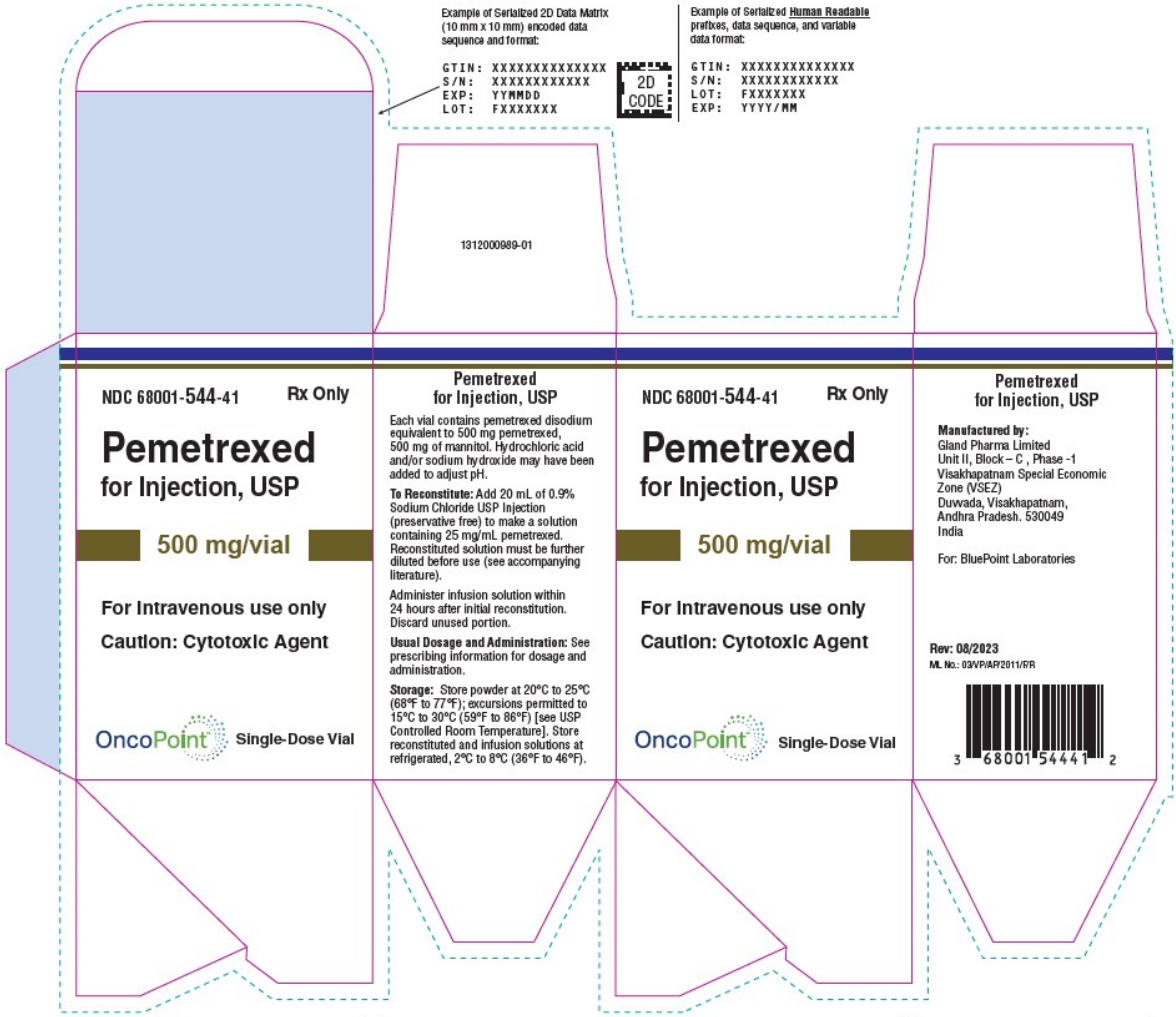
Example of Serialized 2D Data Matrix (10 mm x 10 mm) encoded data sequence and format:

GTIN: XXXXXXXXXXXXXX
S/N: XXXXXXXXXXXX
EXP: YYMMDD
LOT: FXXXXXXX

2D CODE

Example of Serialized Human Readable prefixes, data sequence, and variable data format:

GTIN: XXXXXXXXXXXXXX
S/N: XXXXXXXXXXXX
LOT: FXXXXXXX
EXP: YYYY/MM

1312000989-01

NDC 68001-544-41 Rx Only

Pemetrexed
for Injection, USP

500 mg/vial

For Intravenous use only
Caution: Cytotoxic Agent

OncoPoint Single-Dose Vial

Pemetrexed
for Injection, USP

Each vial contains pemetrexed disodium equivalent to 500 mg pemetrexed, 500 mg of mannitol. Hydrochloric acid and/or sodium hydroxide may have been added to adjust pH.

To Reconstitute: Add 20 mL of 0.9% Sodium Chloride USP Injection (preservative free) to make a solution containing 25 mg/mL pemetrexed. Reconstituted solution must be further diluted before use (see accompanying literature).

Administer infusion solution within 24 hours after initial reconstitution. Discard unused portion.

Usual Dosage and Administration: See prescribing information for dosage and administration.

Storage: Store powder at 20°C to 25°C (68°F to 77°F); excursions permitted to 15°C to 30°C (59°F to 86°F) [see USP Controlled Room Temperature]. Store reconstituted and infusion solutions at refrigerated, 2°C to 8°C (36°F to 46°F).

NDC 68001-544-41 Rx Only

Pemetrexed
for Injection, USP

500 mg/vial

For Intravenous use only
Caution: Cytotoxic Agent

OncoPoint Single-Dose Vial

Pemetrexed
for Injection, USP

Manufactured by:
Gland Pharma Limited
Unit II, Block – C , Phase -1
Visakhapatnam Special Economic Zone (VSEZ)
Duvvada, Visakhapatnam, Andhra Pradesh. 530049
India

For: BluePoint Laboratories

Rev: 08/2023
ML No.: 03/VP/AP/2011/F/R

3 68001 54441 2